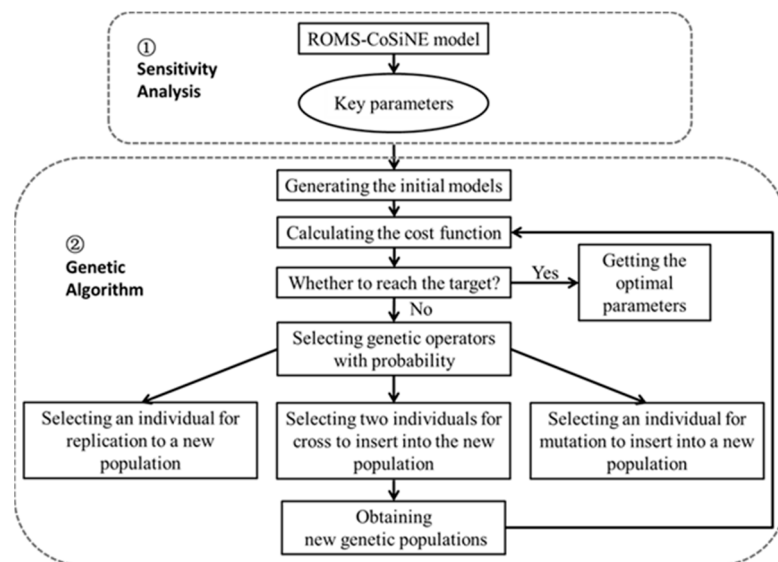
① Sensitivity Analysis

ROMS-CoSiNE model

Key parameters

② Genetic Algorithm

Generating the initial models

Calculating the cost function

Whether to reach the target?

Yes

Getting the optimal parameters

No

Selecting genetic operators with probability

Selecting an individual for replication to a new population

Selecting two individuals for cross to insert into the new population

Selecting an individual for mutation to insert into a new population

Obtaining new genetic populations